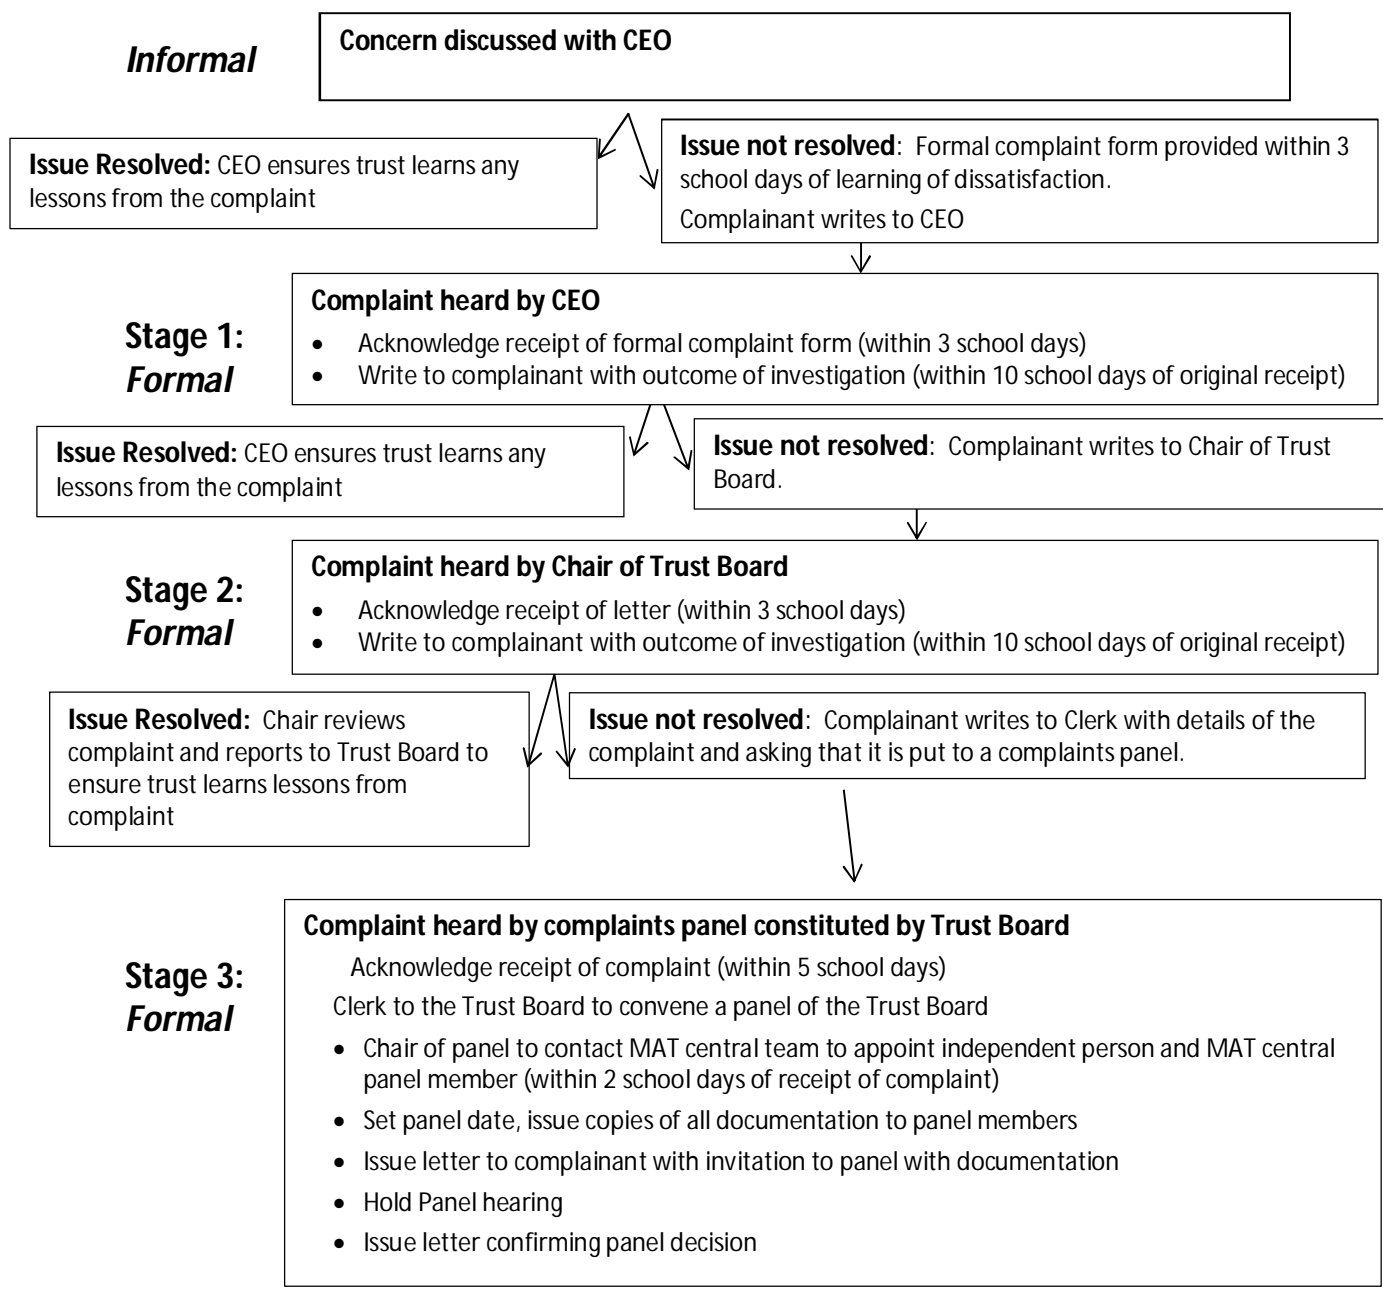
**Informal**

**Concern discussed with CEO**

**Issue Resolved:** CEO ensures trust learns any lessons from the complaint

**Issue not resolved**: Formal complaint form provided within 3 school days of learning of dissatisfaction.

Complainant writes to CEO

**Stage 1: Formal**

**Complaint heard by CEO**

- Acknowledge receipt of formal complaint form (within 3 school days)
- Write to complainant with outcome of investigation (within 10 school days of original receipt)

**Issue Resolved:** CEO ensures trust learns any lessons from the complaint

**Issue not resolved**: Complainant writes to Chair of Trust Board.

**Stage 2: Formal**

**Complaint heard by Chair of Trust Board**

- Acknowledge receipt of letter (within 3 school days)
- Write to complainant with outcome of investigation (within 10 school days of original receipt)

**Issue Resolved:** Chair reviews complaint and reports to Trust Board to ensure trust learns lessons from complaint

**Issue not resolved**: Complainant writes to Clerk with details of the complaint and asking that it is put to a complaints panel.

**Stage 3: Formal**

**Complaint heard by complaints panel constituted by Trust Board**

Acknowledge receipt of complaint (within 5 school days)

Clerk to the Trust Board to convene a panel of the Trust Board

- Chair of panel to contact MAT central team to appoint independent person and MAT central panel member (within 2 school days of receipt of complaint)
- Set panel date, issue copies of all documentation to panel members
- Issue letter to complainant with invitation to panel with documentation
- Hold Panel hearing
- Issue letter confirming panel decision